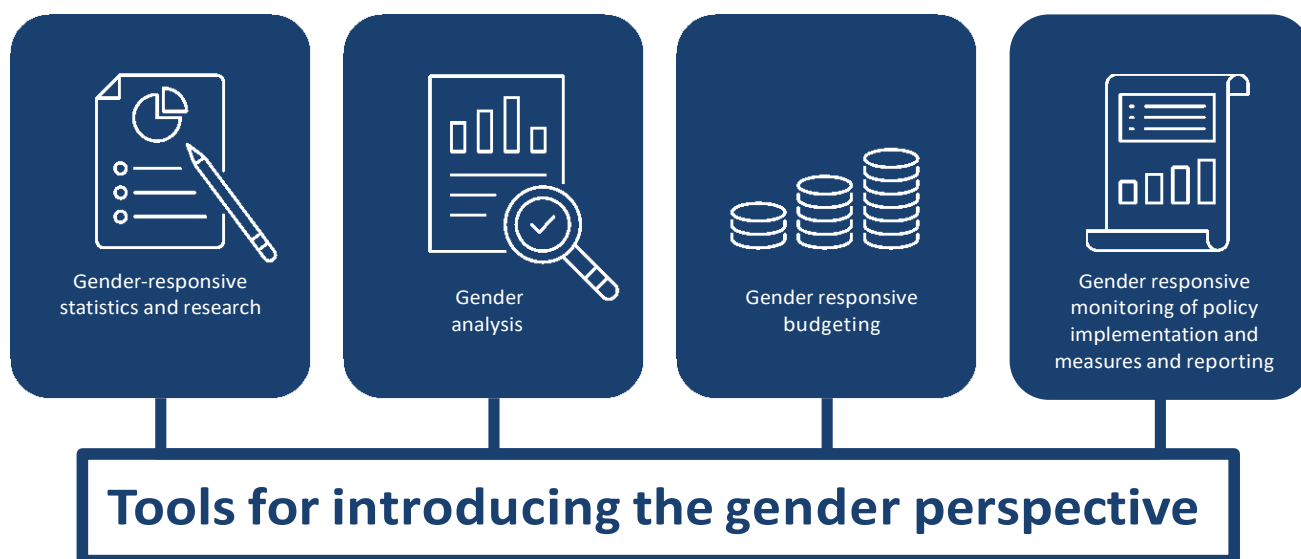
Gender-responsive statistics and research

Gender analysis

Gender responsive budgeting

Gender responsive monitoring of policy implementation and measures and reporting

Tools for introducing the gender perspective